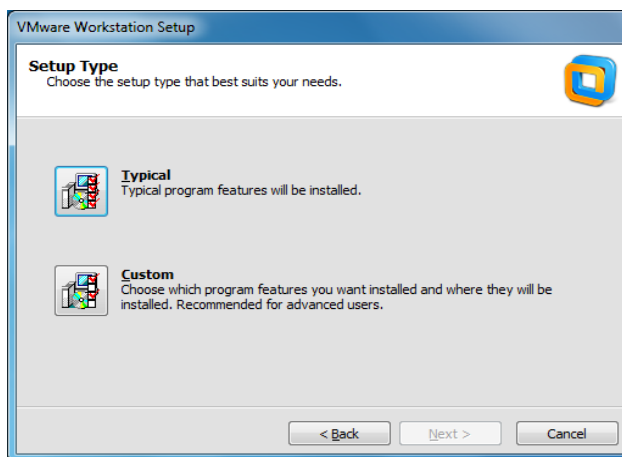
VMware Workstation Setup

Setup Type
Choose the setup type that best suits your needs.

Typical
Typical program features will be installed.

Custom
Choose which program features you want installed and where they will be installed. Recommended for advanced users.

< Back
Next >
Cancel